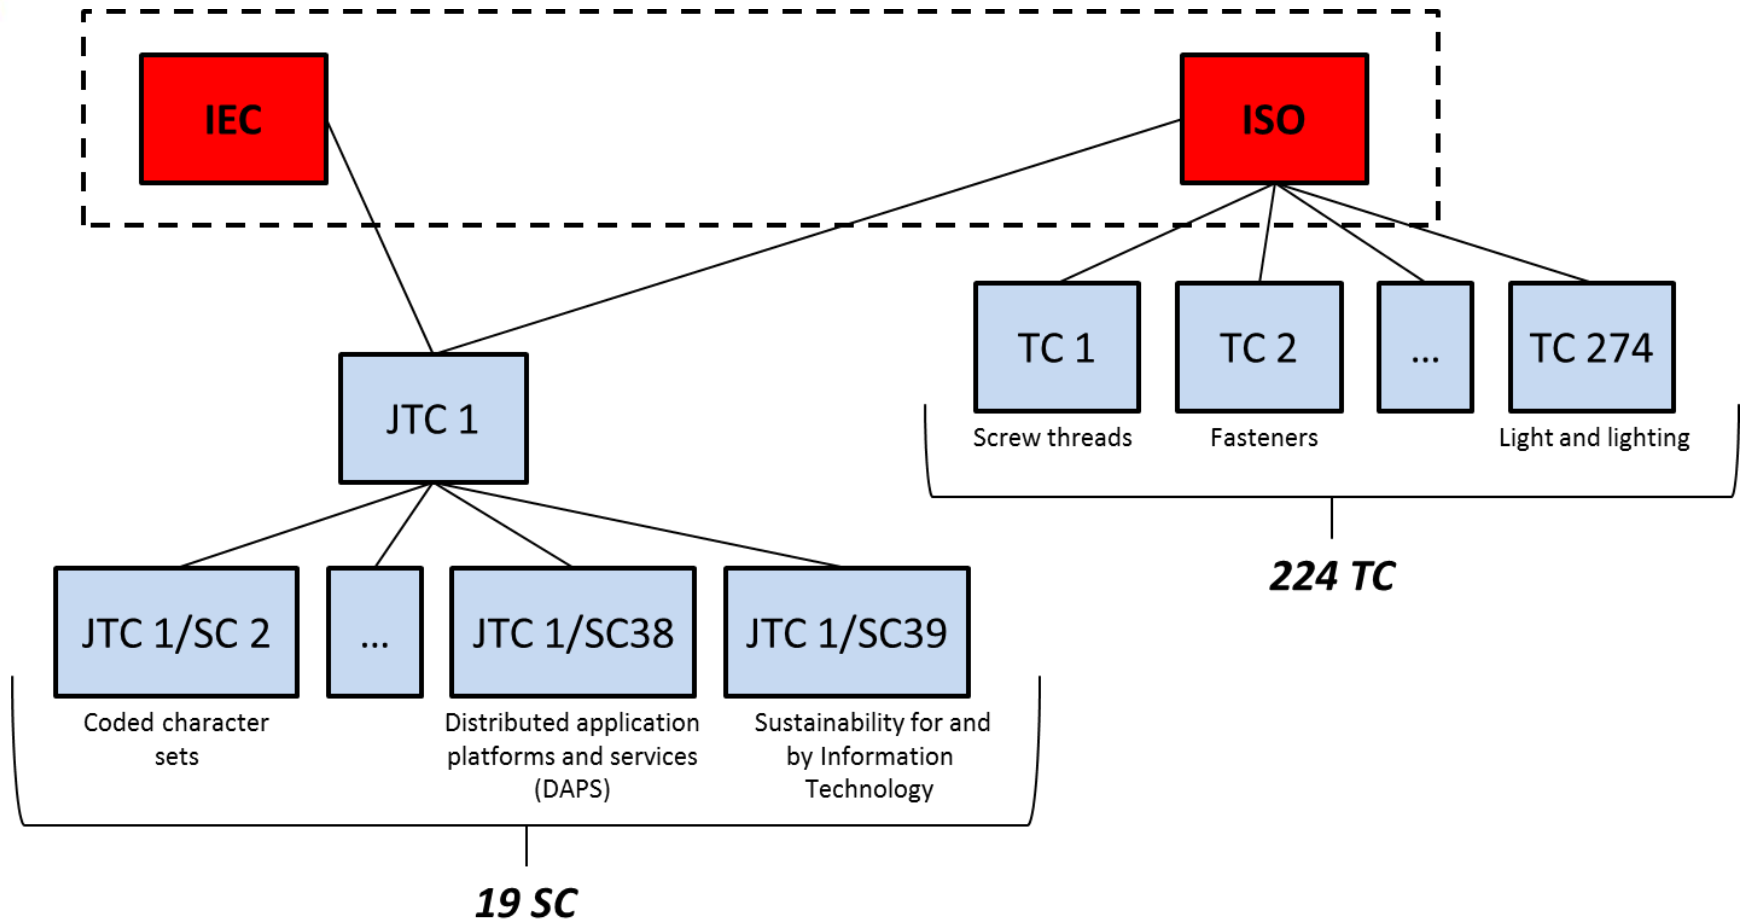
IEC

ISO

JTC 1

TC 1
Screw threads

TC 2
Fasteners

...

TC 274
Light and lighting

224 TC

JTC 1/SC 2
Coded character sets

...

JTC 1/SC38
Distributed application platforms and services (DAPS)

JTC 1/SC39
Sustainability for and by Information Technology

19 SC